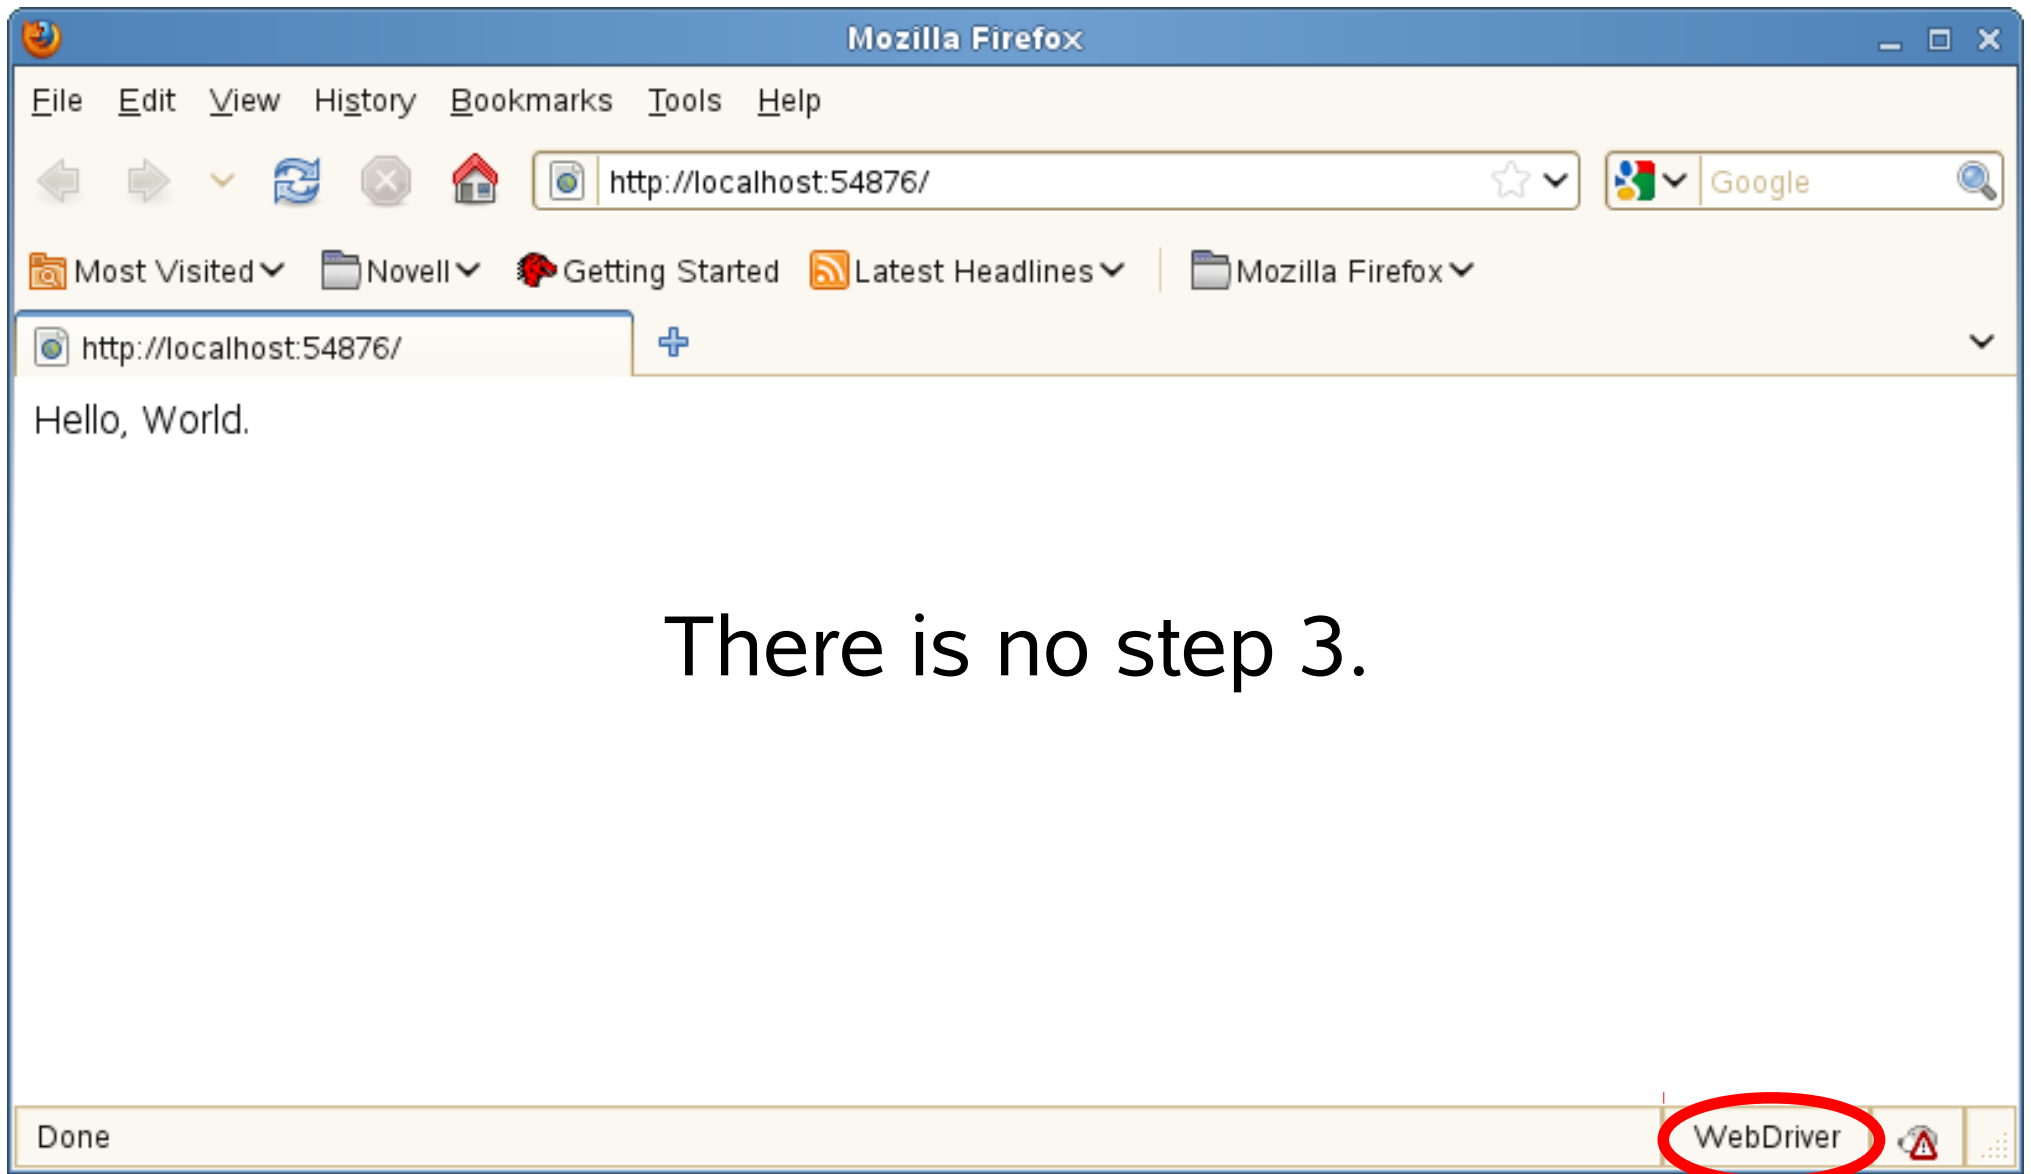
Mozilla Firefox

File Edit View History Bookmarks Tools Help

http://localhost:54876/

Google

Most Visited Novell Getting Started Latest Headlines Mozilla Firefox

http://localhost:54876/

Hello, World.

There is no step 3.

Done

WebDriver